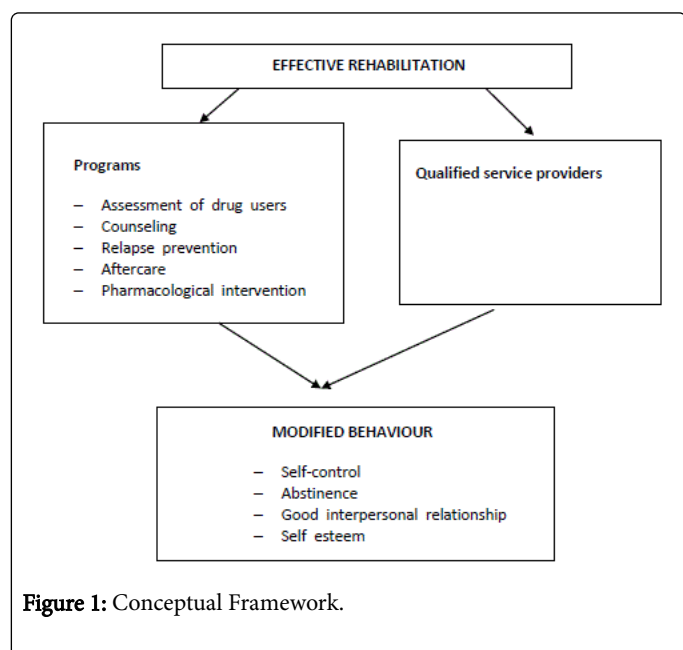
EFFECTIVE REHABILITATION

Programs

– Assessment of drug users
– Counseling
– Relapse prevention
– Aftercare
– Pharmacological intervention

Qualified service providers

MODIFIED BEHAVIOUR

– Self-control
– Abstinence
– Good interpersonal relationship
– Self esteem

Figure 1: Conceptual Framework.